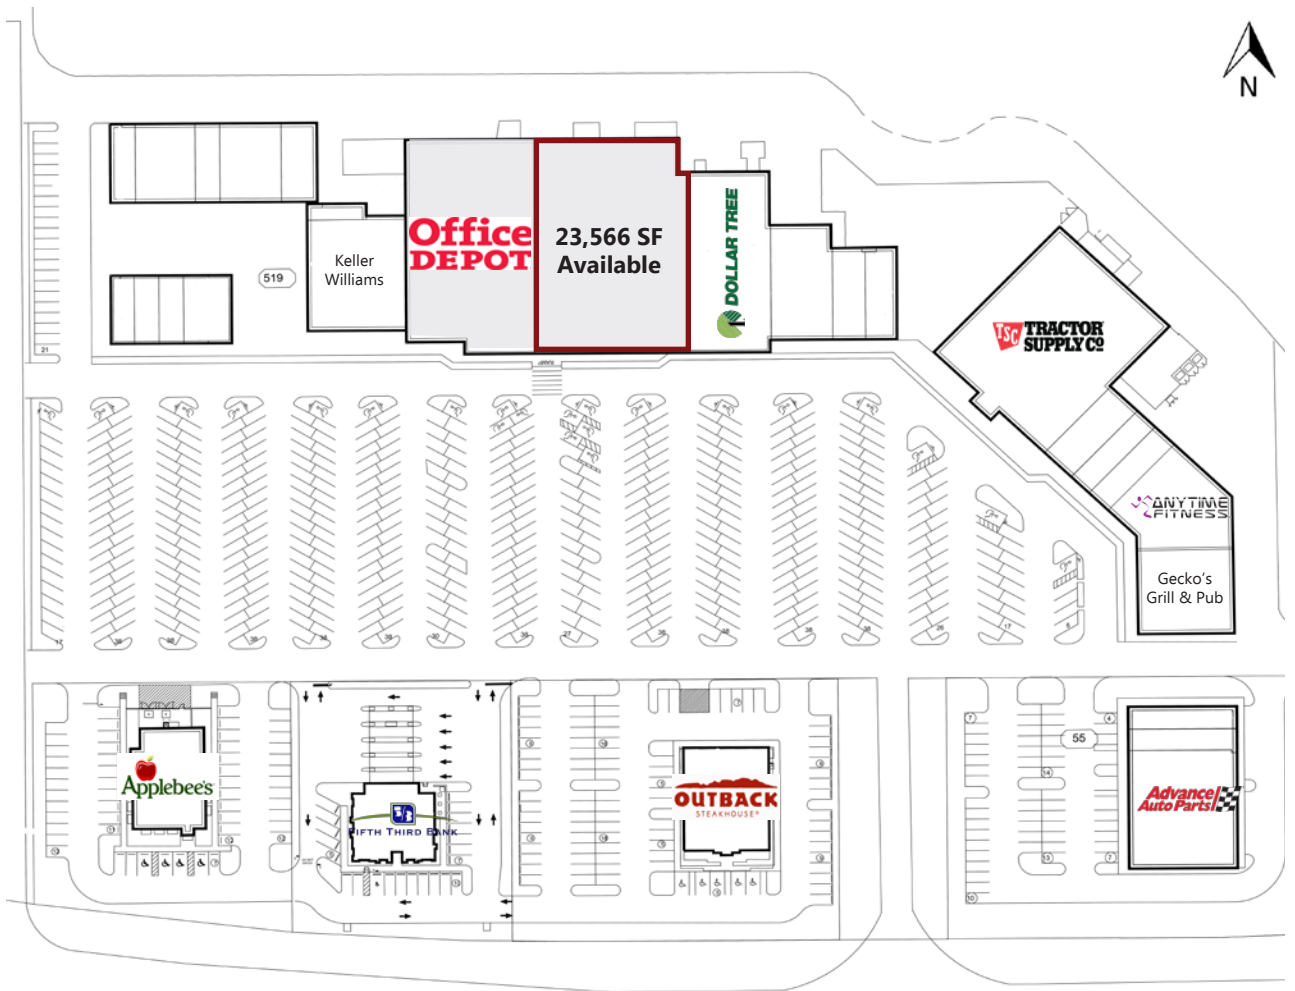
N

519

Keller Williams

Office DEPOT

23,566 SF Available

DOLLAR TREE

TSC TRACTOR SUPPLY CO

ANYTIME FITNESS

Gecko's Grill & Pub

Applebee's

FIFTH THIRD BANK

OUTBACK STEAKHOUSE

55

Advance Auto Parts